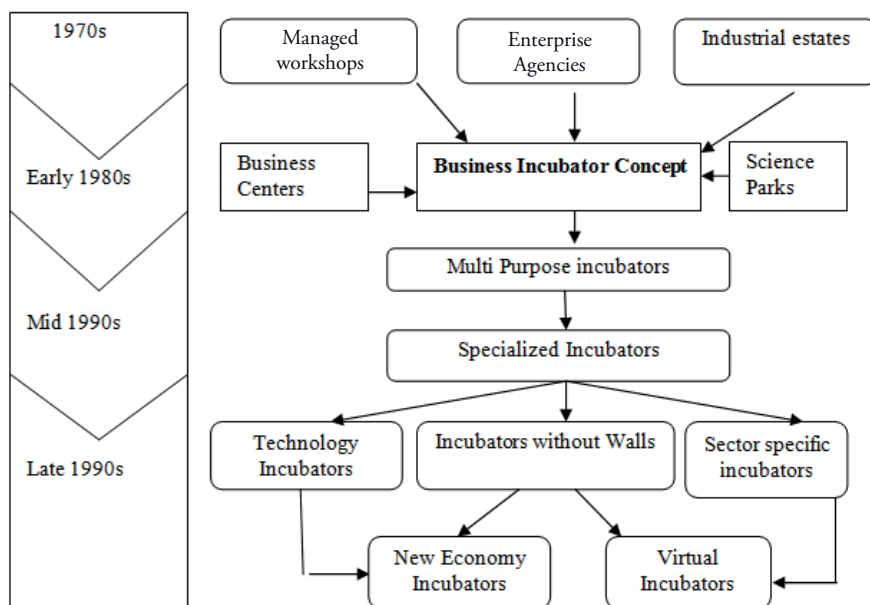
1970s

Early 1980s

Mid 1990s

Late 1990s

Managed workshops

Enterprise Agencies

Industrial estates

Business Centers

**Business Incubator Concept**

Science Parks

Multi Purpose incubators

Specialized Incubators

Technology Incubators

Incubators without Walls

Sector specific incubators

New Economy Incubators

Virtual Incubators